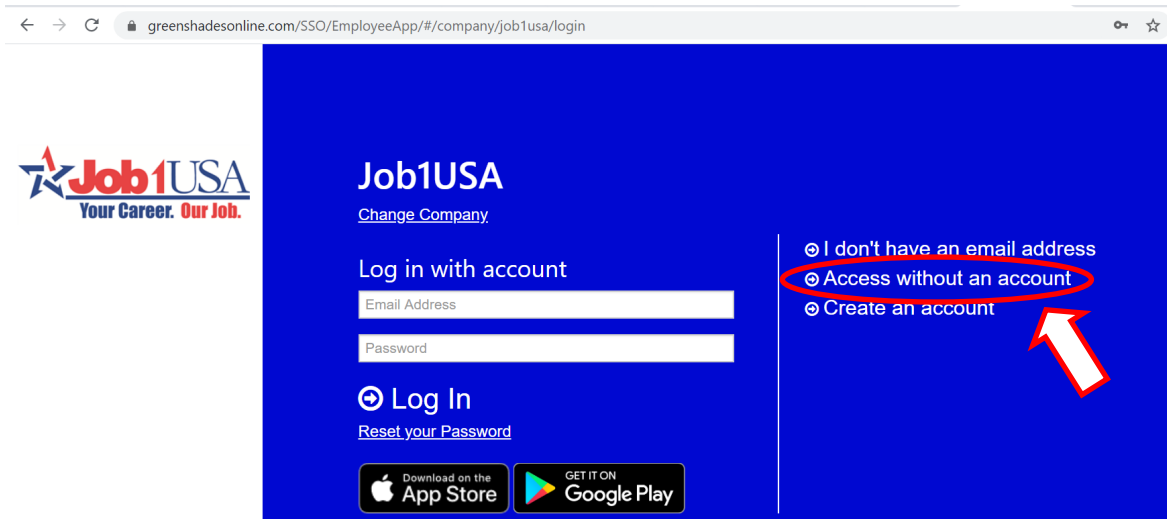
greenshadesonline.com/SSO/EmployeeApp/#/company/job1usa/login

Job1USA
Your Career. Our Job.

Job1USA
Change Company

Log in with account
Email Address
Password
Log In
Reset your Password

Download on the App Store
GET IT ON Google Play

I don't have an email address
Access without an account
Create an account